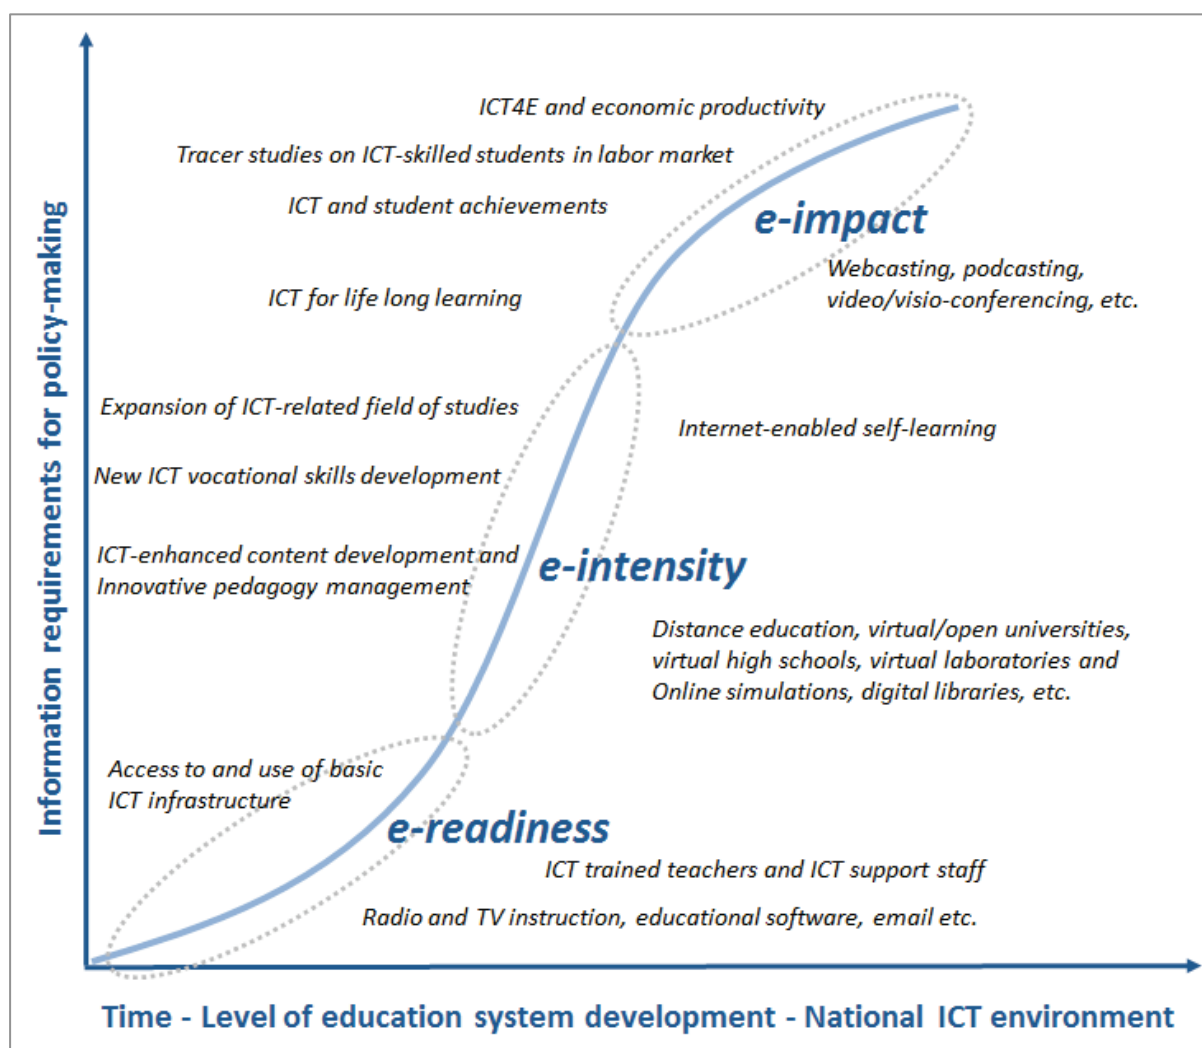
Information requirements for policy-making

ICT4E and economic productivity

Tracer studies on ICT-skilled students in labor market

ICT and student achievements

e-impact

Webcasting, podcasting, video/visio-conferencing, etc.

ICT for life long learning

Expansion of ICT-related field of studies

Internet-enabled self-learning

New ICT vocational skills development

ICT-enhanced content development and Innovative pedagogy management

e-intensity

Distance education, virtual/open universities, virtual high schools, virtual laboratories and Online simulations, digital libraries, etc.

Access to and use of basic ICT infrastructure

e-readiness

ICT trained teachers and ICT support staff

Radio and TV instruction, educational software, email etc.

Time - Level of education system development - National ICT environment